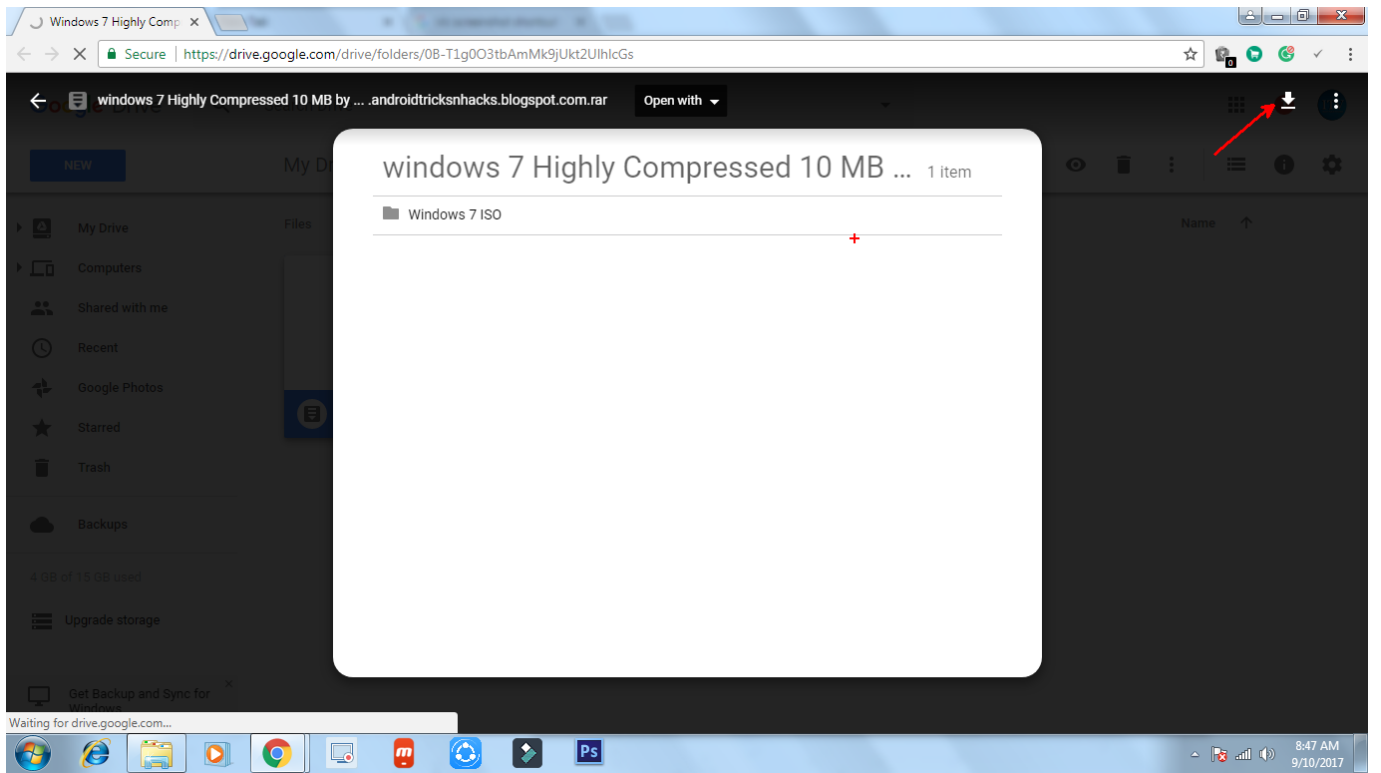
Windows 7 Highly Comp ×

Secure | https://drive.google.com/drive/folders/0B-T1g0O3tbAmMk9jUkt2UlhlcGs

windows 7 Highly Compressed 10 MB by ... .androidtricksnhacks.blogspot.com.rar

Open with

NEW

My Dr

Files

Name

My Drive

Computers

Shared with me

Recent

Google Photos

Starred

Trash

Backups

4 GB of 15 GB used

Upgrade storage

Get Backup and Sync for Windows

windows 7 Highly Compressed 10 MB ... 1 item

Windows 7 ISO

Waiting for drive.google.com...

8:47 AM
9/10/2017